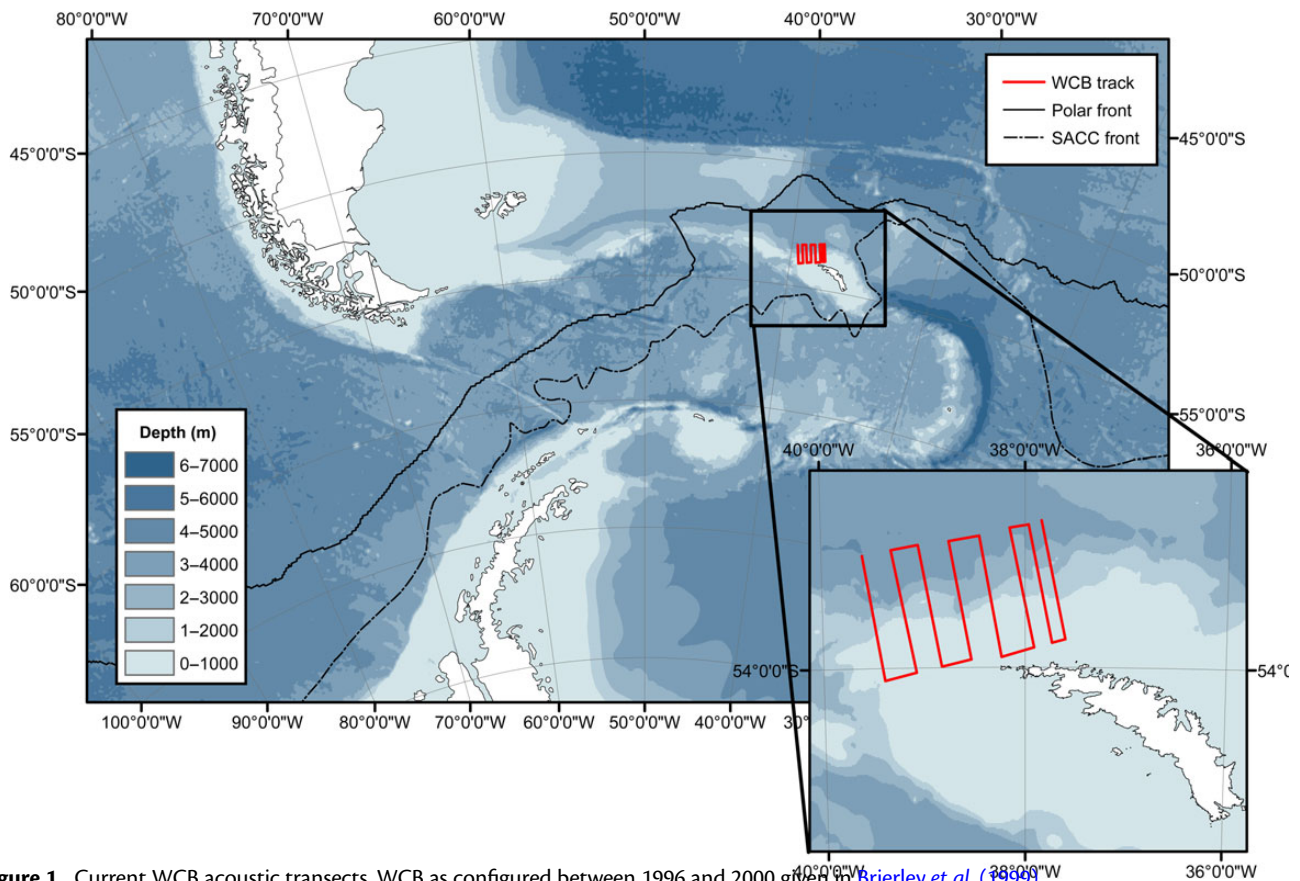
80°0'0"W 70°0'0"W 60°0'0"W 50°0'0"W 40°0'0"W 30°0'0"W

WCB track
Polar front
SACC front

45°0'0"S
45°0'0"S
50°0'0"S
50°0'0"S
55°0'0"S
55°0'0"S
60°0'0"S

Depth (m)
6–7000
5–6000
4–5000
3–4000
2–3000
1–2000
0–1000

40°0'0"W 38°0'0"W 36°0'0"W
54°0'0"S
54°0

100°0'0"W 90°0'0"W 80°0'0"W 70°0'0"W 60°0'0"W 50°0'0"W 40°0'0"W 3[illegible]

40°0'0"W 38°0'0"W 36°0'0"W

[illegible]gure 1. Current WCB acoustic transects. WCB as configured between 1996 and 2000 given in Brierley et al. (1999)